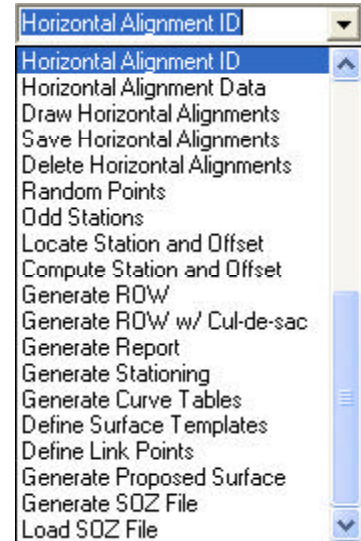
Horizontal Alignment ID

Horizontal Alignment ID
Horizontal Alignment Data
Draw Horizontal Alignments
Save Horizontal Alignments
Delete Horizontal Alignments
Random Points
Odd Stations
Locate Station and Offset
Compute Station and Offset
Generate ROW
Generate ROW w/ Cul-de-sac
Generate Report
Generate Stationing
Generate Curve Tables
Define Surface Templates
Define Link Points
Generate Proposed Surface
Generate SOZ File
Load SOZ File